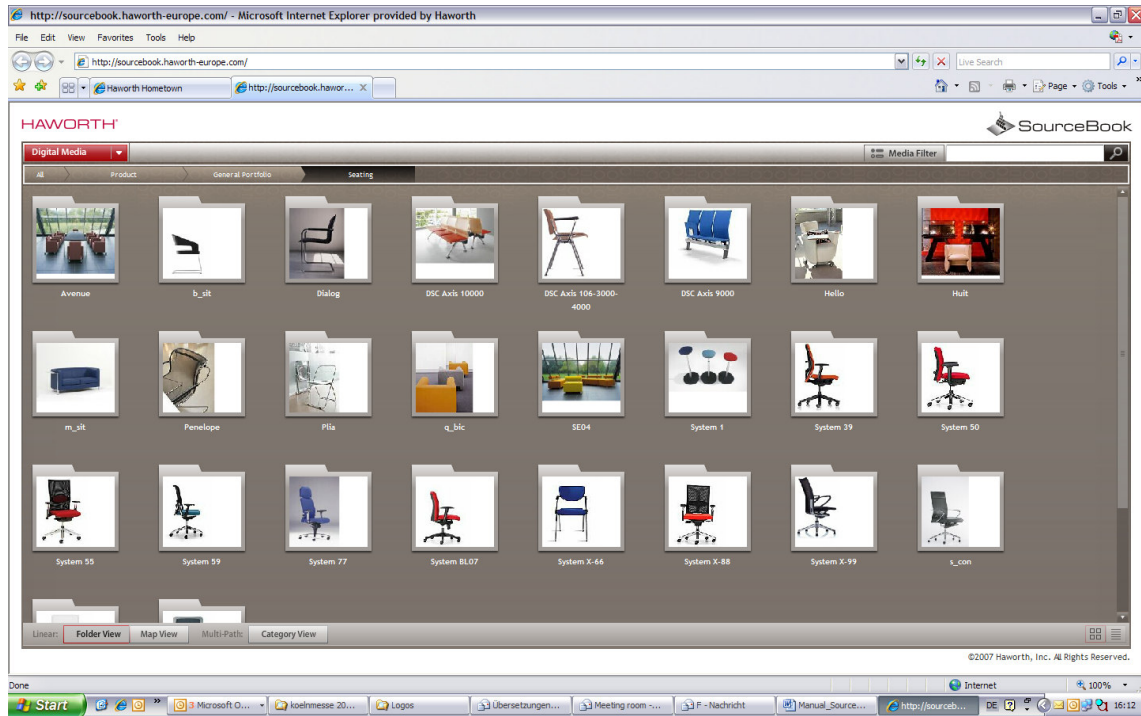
http://sourcebook.haworth-europe.com/ - Microsoft Internet Explorer provided by Haworth

File Edit View Favorites Tools Help

http://sourcebook.haworth-europe.com/

Live Search

Haworth Hometown

http://sourcebook.hawor...

Page Tools

HAWORTH

SourceBook

Digital Media

Media Filter

All Product General Portfolio Seating

Avenue
b_sit
Dialog
DSC Axis 10000
DSC Axis 106-3000-4000
DSC Axis 9000
Hello
Hult

m_sit
Penelope
Plia
q_bic
SE04
System 1
System 39
System 50

System 55
System 59
System 77
System BL07
System X-66
System X-88
System X-99
s_con

Linear: Folder View Map View Multi-Path: Category View

©2007 Haworth, Inc. All Rights Reserved.

Done

Internet

100%

Start

3 Microsoft O...

koelnmesse 20...

Logos

Übersetzungen...

Meeting room -...

F - Nachricht

Manual_Source...

http://sourceb...

DE

16:12